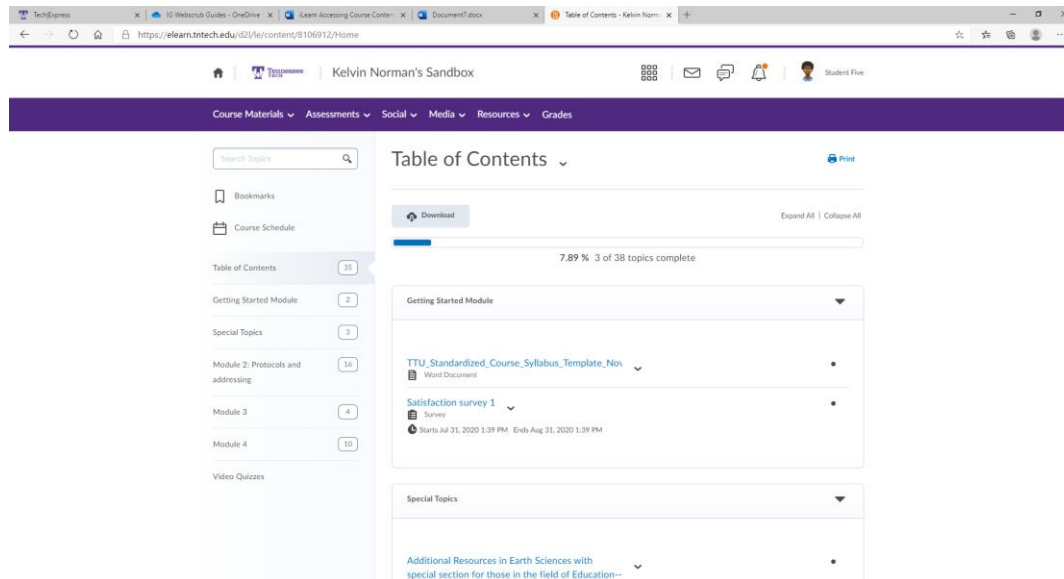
TechExpress | IS Webscrub Guides - OneDrive | iLearn Accessing Course Conten | Document7.docx | Table of Contents - Kelvin Norm

https://elearn.tntech.edu/d2l/le/content/8106912/Home

Tennessee Tech | Kelvin Norman's Sandbox

Student Five

Course Materials ⌄ Assessments ⌄ Social ⌄ Media ⌄ Resources ⌄ Grades

Search Topics

Bookmarks

Course Schedule

Table of Contents 35

Getting Started Module 2

Special Topics 3

Module 2: Protocols and addressing 16

Module 3 4

Module 4 10

Video Quizzes

Table of Contents ⌄

Print

Download

Expand All | Collapse All

7.89 % 3 of 38 topics complete

Getting Started Module

TTU_Standardized_Course_Syllabus_Template_Nov

Word Document

Satisfaction survey 1

Survey

Starts Jul 31, 2020 1:39 PM Ends Aug 31, 2020 1:39 PM

Special Topics

Additional Resources in Earth Sciences with special section for those in the field of Education--